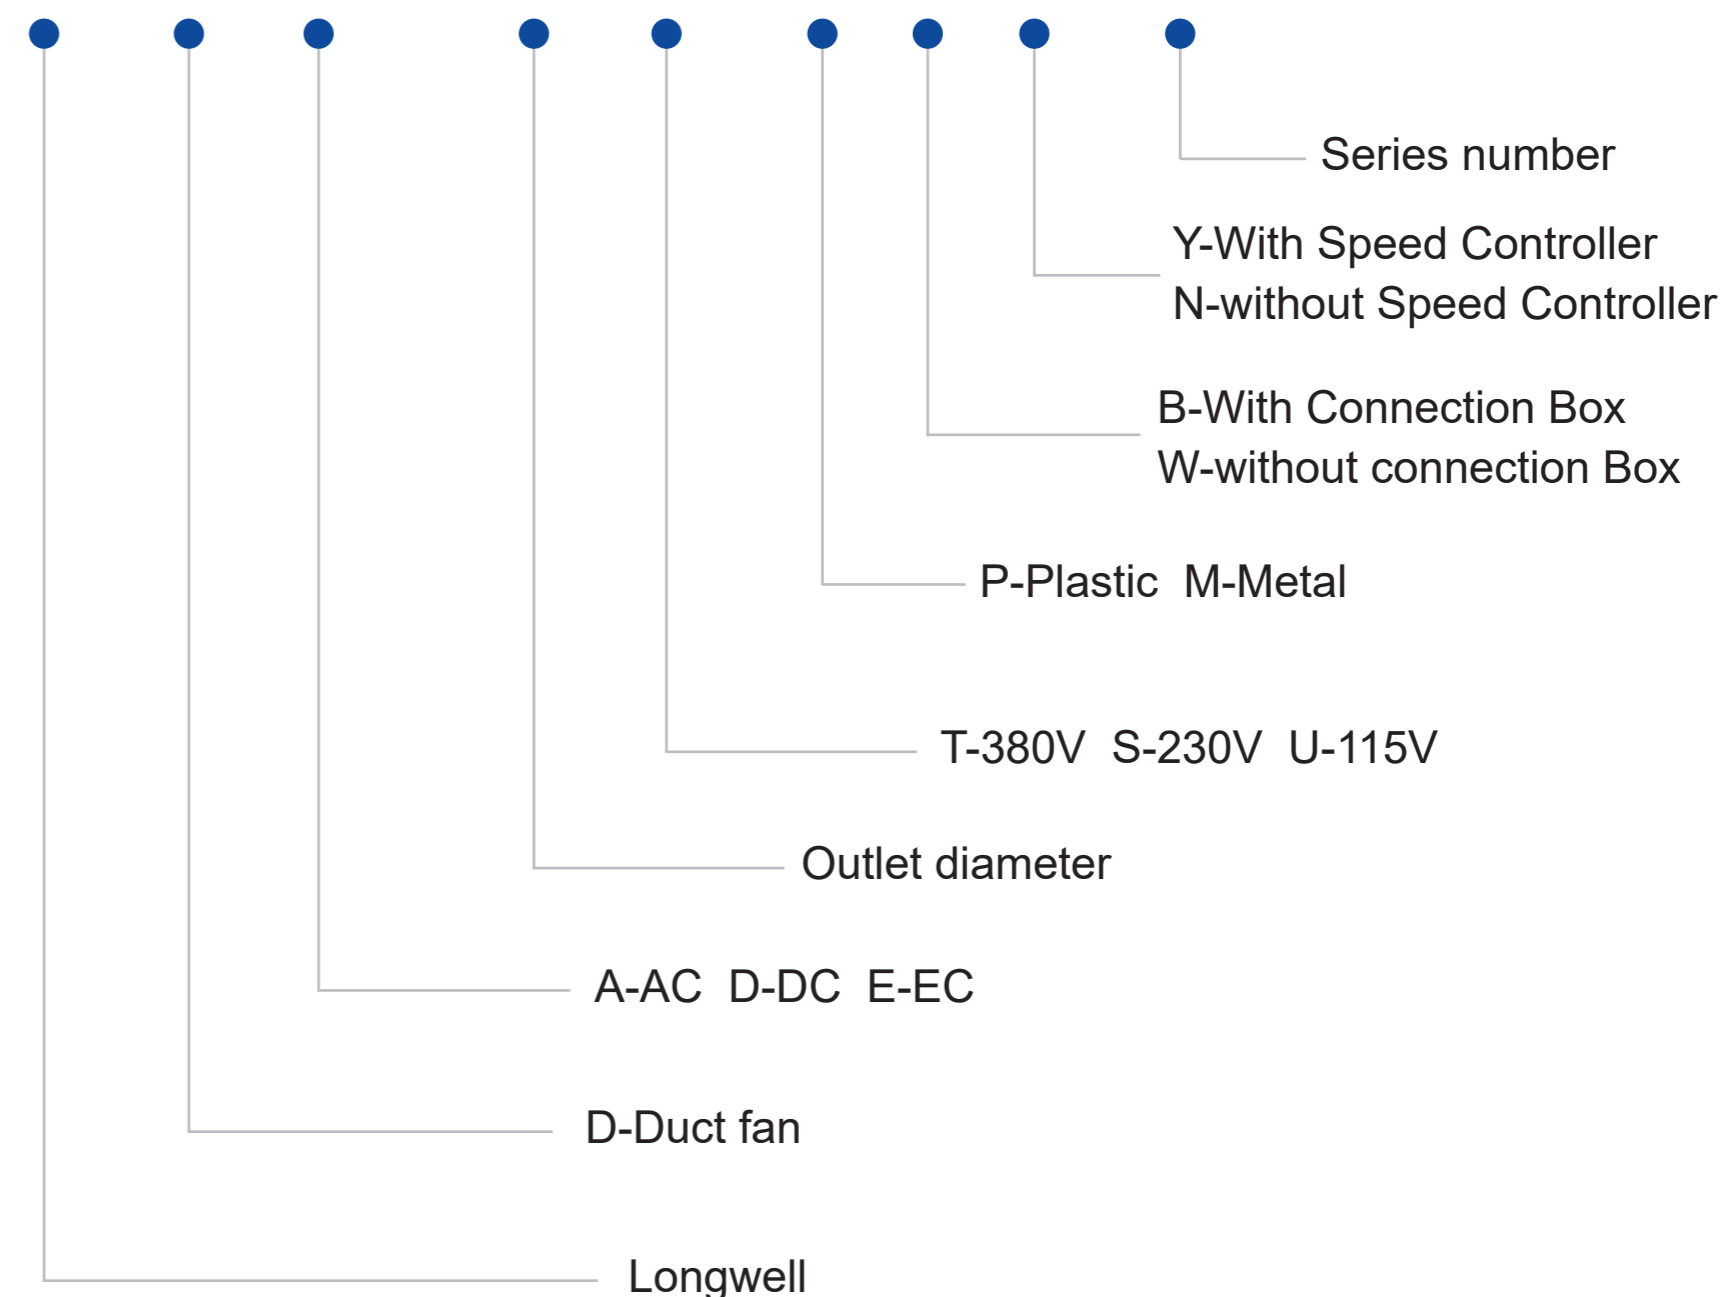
Series number

Y-With Speed Controller
N-without Speed Controller

B-With Connection Box
W-without connection Box

P-Plastic M-Metal

T-380V S-230V U-115V

Outlet diameter

A-AC D-DC E-EC

D-Duct fan

Longwell